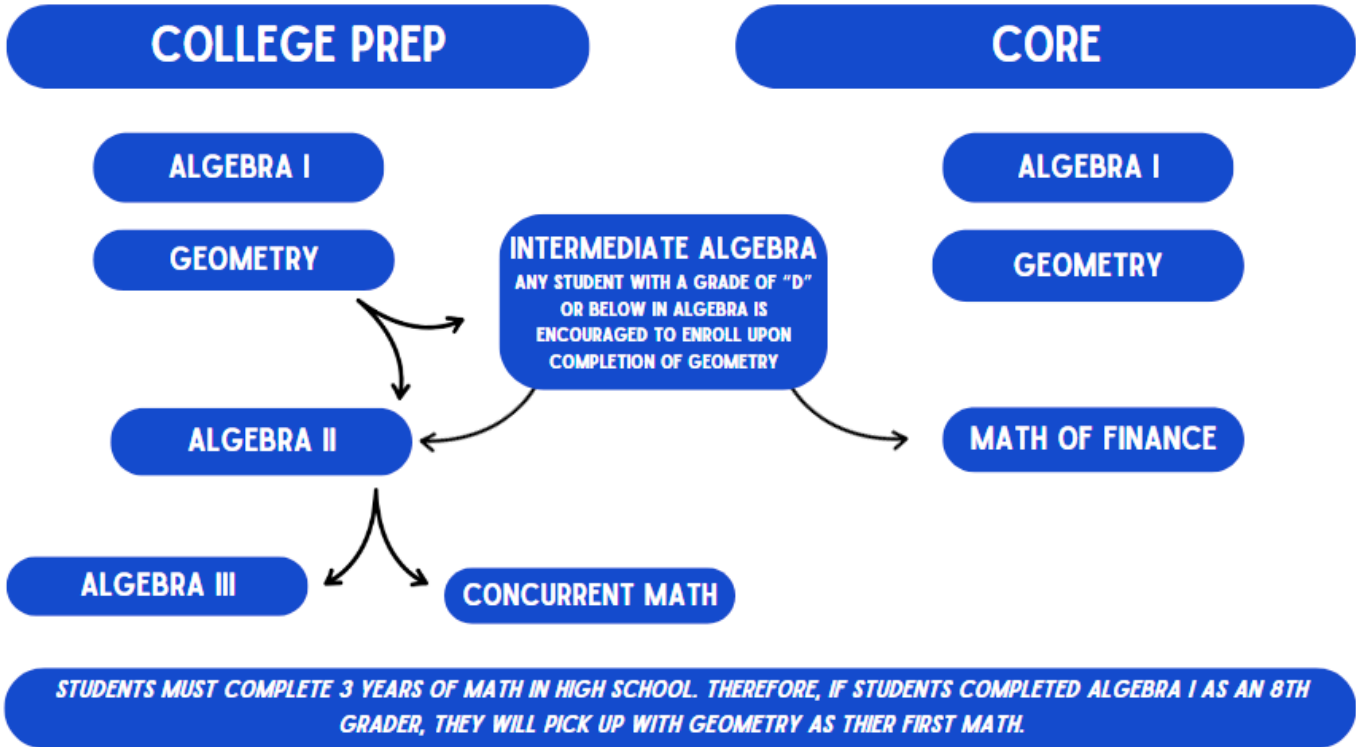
COLLEGE PREP

CORE

ALGEBRA I

GEOMETRY

INTERMEDIATE ALGEBRA
ANY STUDENT WITH A GRADE OF "D" OR BELOW IN ALGEBRA IS ENCOURAGED TO ENROLL UPON COMPLETION OF GEOMETRY

ALGEBRA I

GEOMETRY

ALGEBRA II

MATH OF FINANCE

ALGEBRA III

CONCURRENT MATH

STUDENTS MUST COMPLETE 3 YEARS OF MATH IN HIGH SCHOOL. THEREFORE, IF STUDENTS COMPLETED ALGEBRA I AS AN 8TH GRADER, THEY WILL PICK UP WITH GEOMETRY AS THIER FIRST MATH.